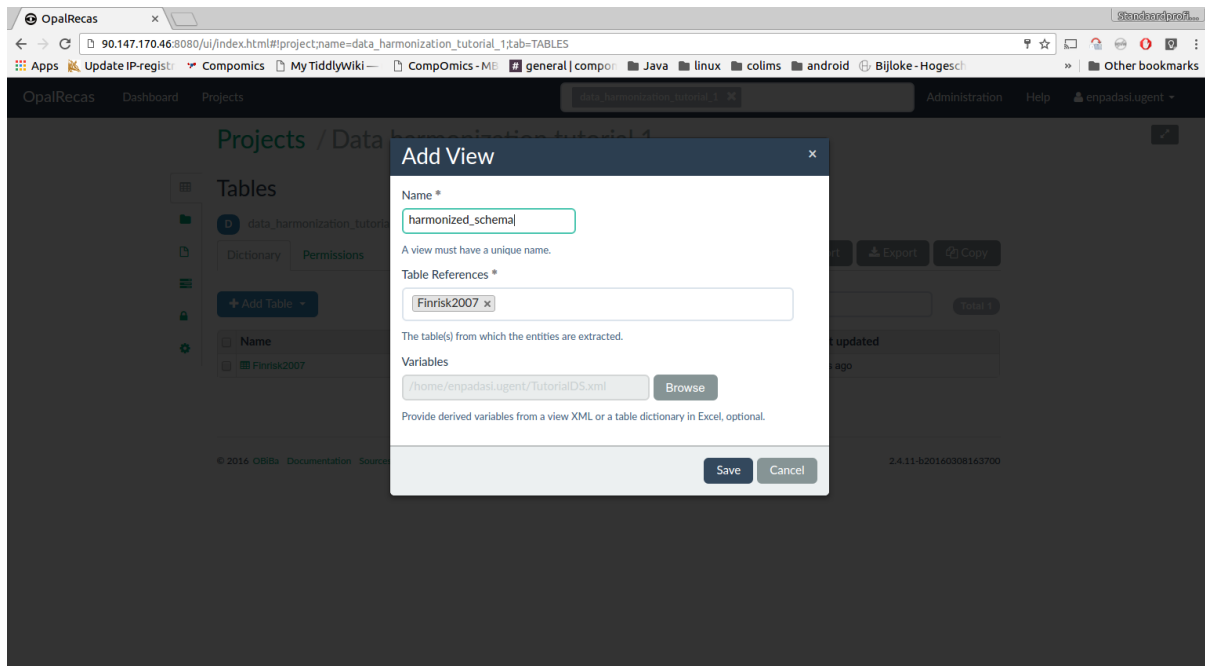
OpalRecas ×

Standaardprofi...

90.147.170.46:8080/ui/index.html#!project;name=data_harmonization_tutorial_1;tab=TABLES

Apps Update IP-registr Compomics My TiddlyWiki — CompOmics - MB general | compo Java linux colims android Bijloke - Hogesch » Other bookmarks

OpalRecas Dashboard Projects data_harmonization_tutorial_1 × Administration Help enpadasi.ugent

Projects / Data harmonization tutorial 1

Tables

D data_harmonization_tutoria

Dictionary Permissions

rt Export Copy

+ Add Table

Total

Name

t updated

Finrisk2007

s ago

© 2016 OBiBa Documentation Sources

2.4.11-b20160308163700

Add View ×

Name *

harmonized_schema

A view must have a unique name.

Table References *

Finrisk2007 ×

The table(s) from which the entities are extracted.

Variables

/home/enpadasi.ugent/TutorialDS.xml Browse

Provide derived variables from a view XML or a table dictionary in Excel, optional.

Save Cancel